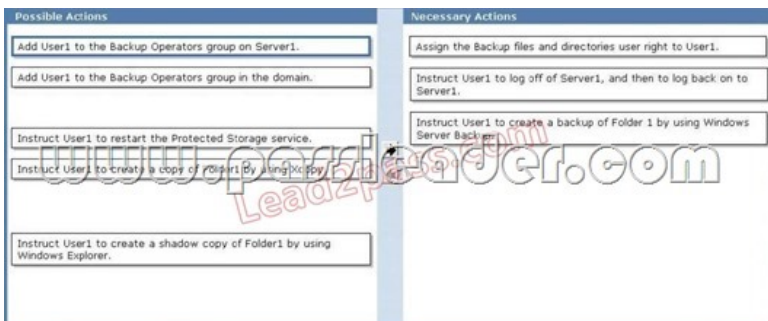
Possible Actions

Add User1 to the Backup Operators group on Server1.

Add User1 to the Backup Operators group in the domain.

Instruct User1 to restart the Protected Storage service.

Instruct User1 to create a copy of Folder1 by using Xcopy.

Instruct User1 to create a shadow copy of Folder1 by using Windows Explorer.

Necessary Actions

Assign the Backup files and directories user right to User1.

Instruct User1 to log off of Server1, and then to log back on to Server1.

Instruct User1 to create a backup of Folder 1 by using Windows Server Backup.

www.passleader.com

Lead2pass.com